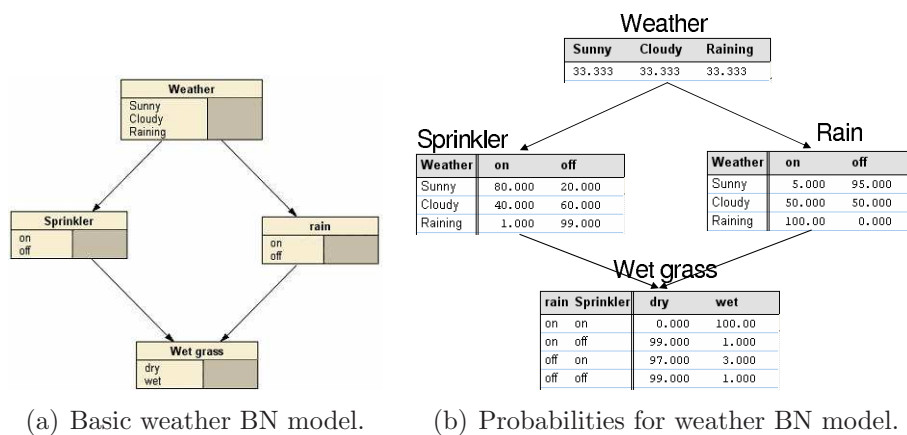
Weather
Sunny
Cloudy
Raining

Sprinkler
on
off

rain
on
off

Wet grass
dry
wet

(a) Basic weather BN model.

Weather

| Sunny | Cloudy | Raining |
|---|---|---|
| 33.333 | 33.333 | 33.333 |

Sprinkler

| Weather | on | off |
|---|---|---|
| Sunny | 80.000 | 20.000 |
| Cloudy | 40.000 | 60.000 |
| Raining | 1.000 | 99.000 |

Rain

| Weather | on | off |
|---|---|---|
| Sunny | 5.000 | 95.000 |
| Cloudy | 50.000 | 50.000 |
| Raining | 100.00 | 0.000 |

Wet grass

| rain | Sprinkler | dry | wet |
|---|---|---|---|
| on | on | 0.000 | 100.00 |
| on | off | 99.000 | 1.000 |
| off | on | 97.000 | 3.000 |
| off | off | 99.000 | 1.000 |

(b) Probabilities for weather BN model.